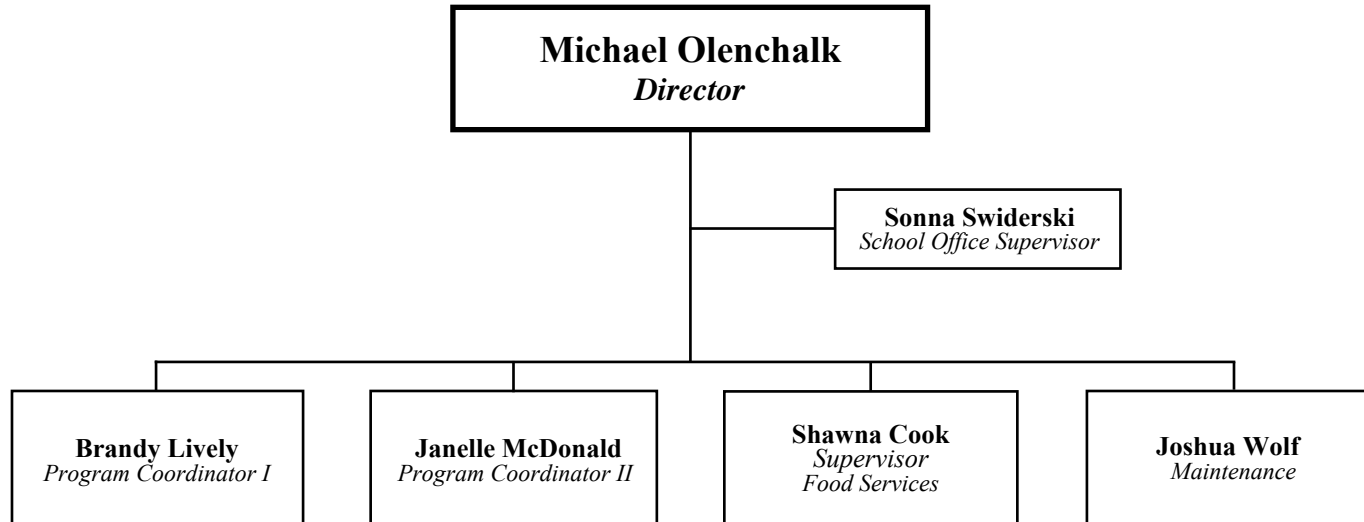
Michael Olenchalk
Director

Sonna Swiderski
School Office Supervisor

Brandy Lively
Program Coordinator I

Janelle McDonald
Program Coordinator II

Shawna Cook
Supervisor
Food Services

Joshua Wolf
Maintenance